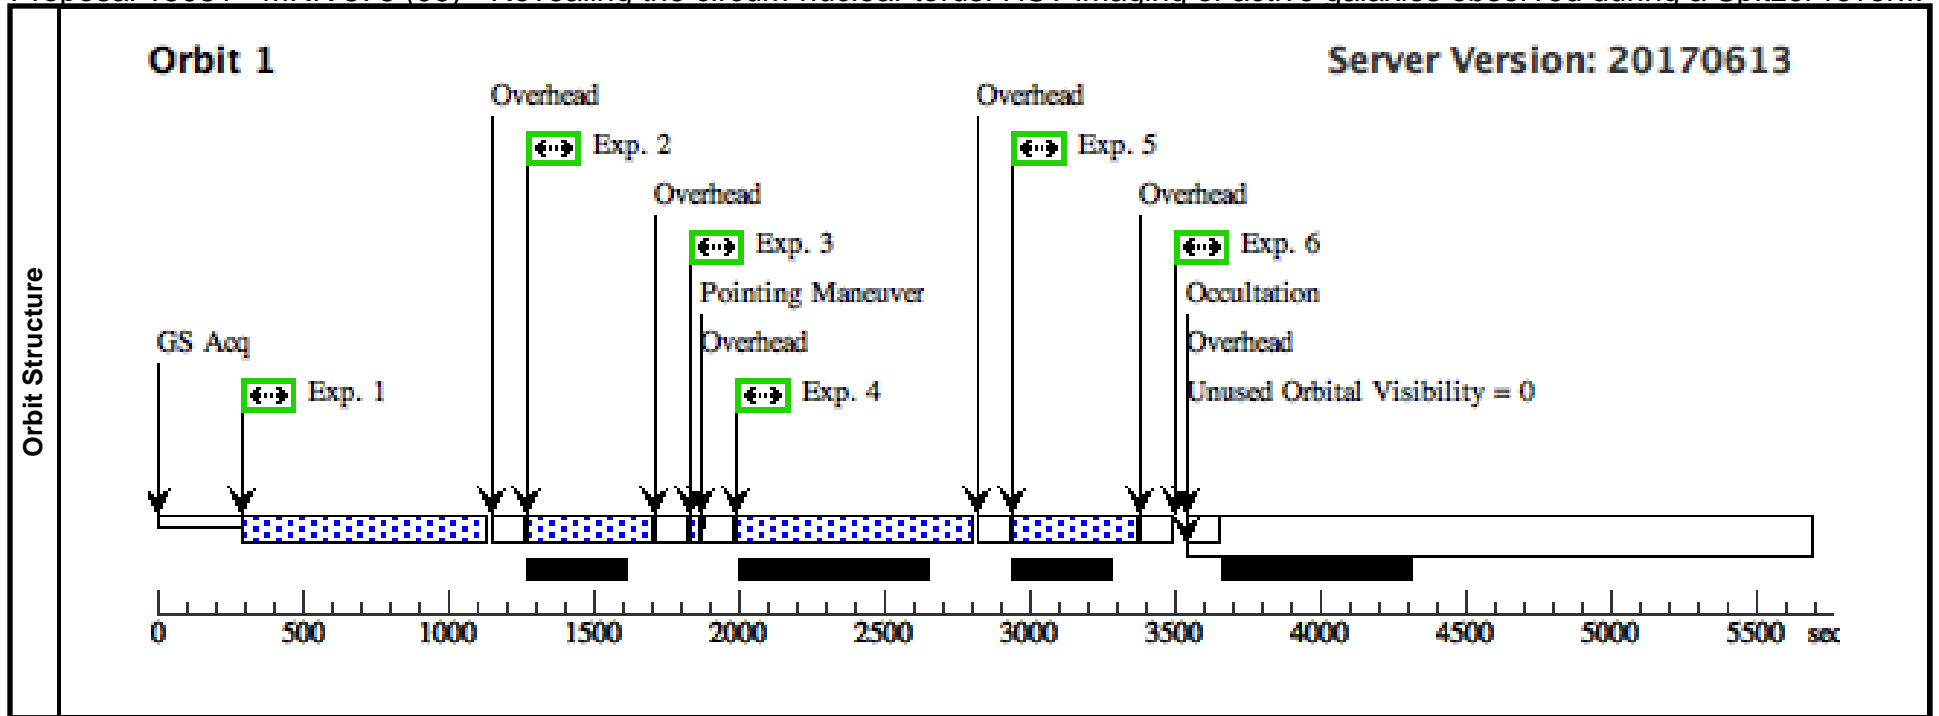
Orbit Structure

Orbit 1

Server Version: 20170613

Overhead

Exp. 2

Overhead

Exp. 3

Pointing Maneuver

Overhead

GS Acq

Exp. 1

Exp. 4

Overhead

Exp. 5

Overhead

Exp. 6

Occultation

Overhead

Unused Orbital Visibility = 0

0 500 1000 1500 2000 2500 3000 3500 4000 4500 5000 5500 sec